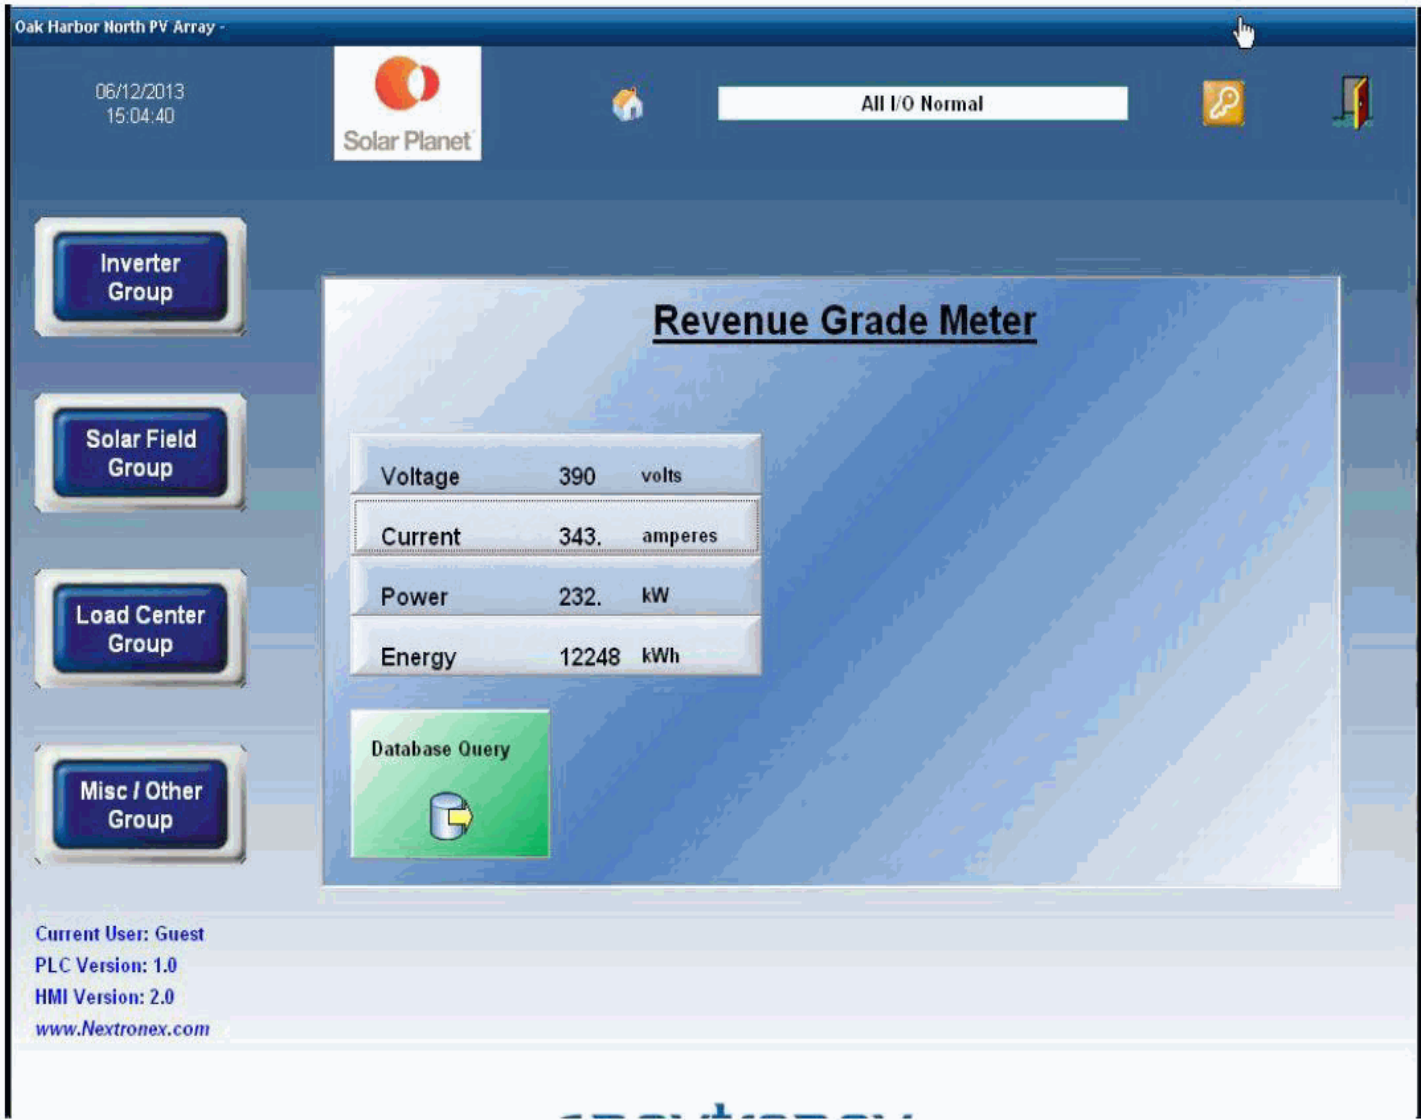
Oak Harbor North PV Array -

06/12/2013
15:04:40

Solar Planet

All I/O Normal

Inverter Group

Solar Field Group

Load Center Group

Misc / Other Group

Revenue Grade Meter

| Voltage | 390 | volts |
|---|---|---|
| Current | 343. | amperes |
| Power | 232. | kW |
| Energy | 12248 | kWh |

Database Query

Current User: Guest
PLC Version: 1.0
HMI Version: 2.0
www.Nextronex.com

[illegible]